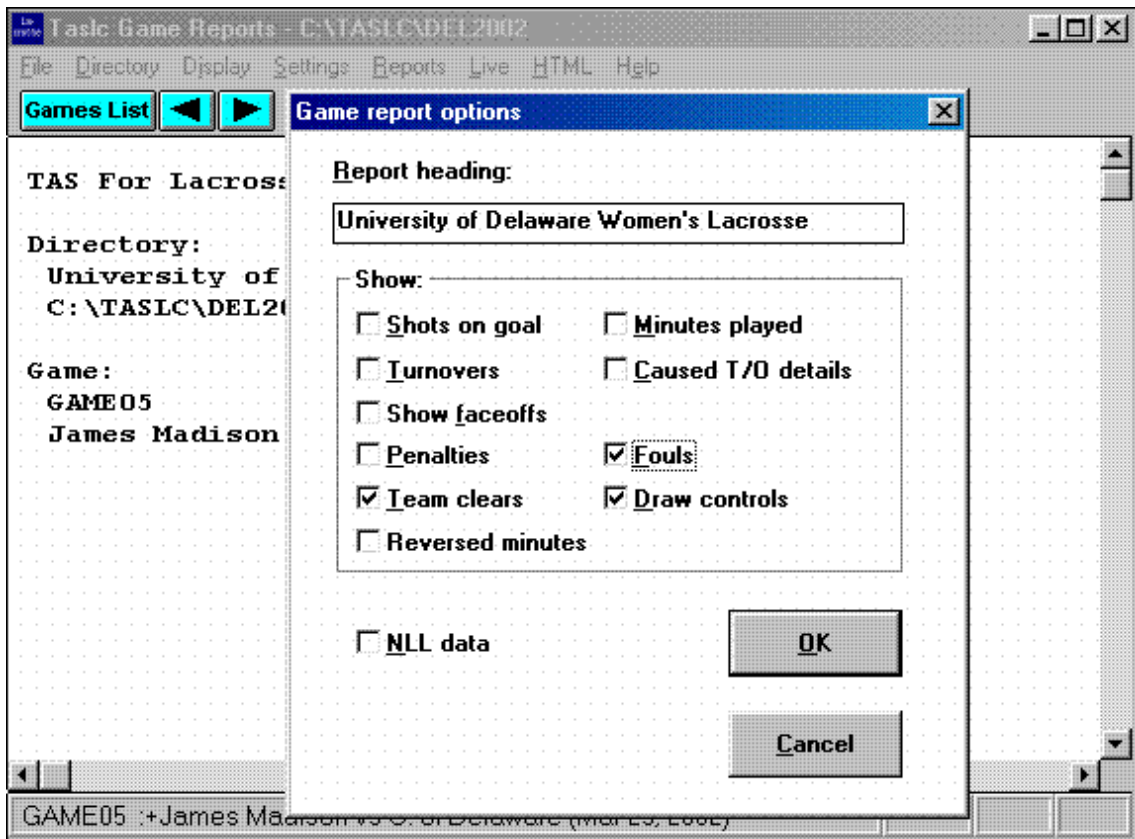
Taslc Game Reports - C:\TASLC\DEL2002

File Directory Display Settings Reports Live HTML Help

Games List

TAS For Lacross

Directory:
University of
C:\TASLC\DEL20

Game:
GAME05
James Madison

Game report options

Report heading:

University of Delaware Women's Lacrosse

Show:

Shots on goal
Minutes played
Turnovers
Caused T/O details
Show faceoffs
Penalties
Fouls
Team clears
Draw controls
Reversed minutes

NLL data

OK

Cancel

GAME05 :+James Madison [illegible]